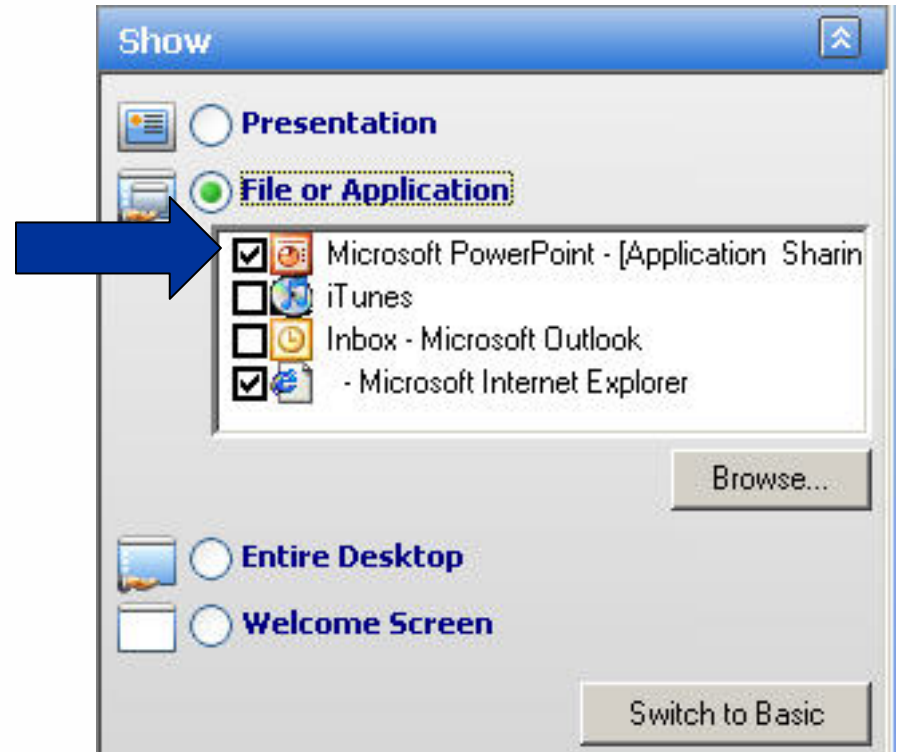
Show

Presentation

File or Application

Microsoft PowerPoint - [Application Sharin

iTunes

Inbox - Microsoft Outlook

- Microsoft Internet Explorer

Browse...

Entire Desktop

Welcome Screen

Switch to Basic